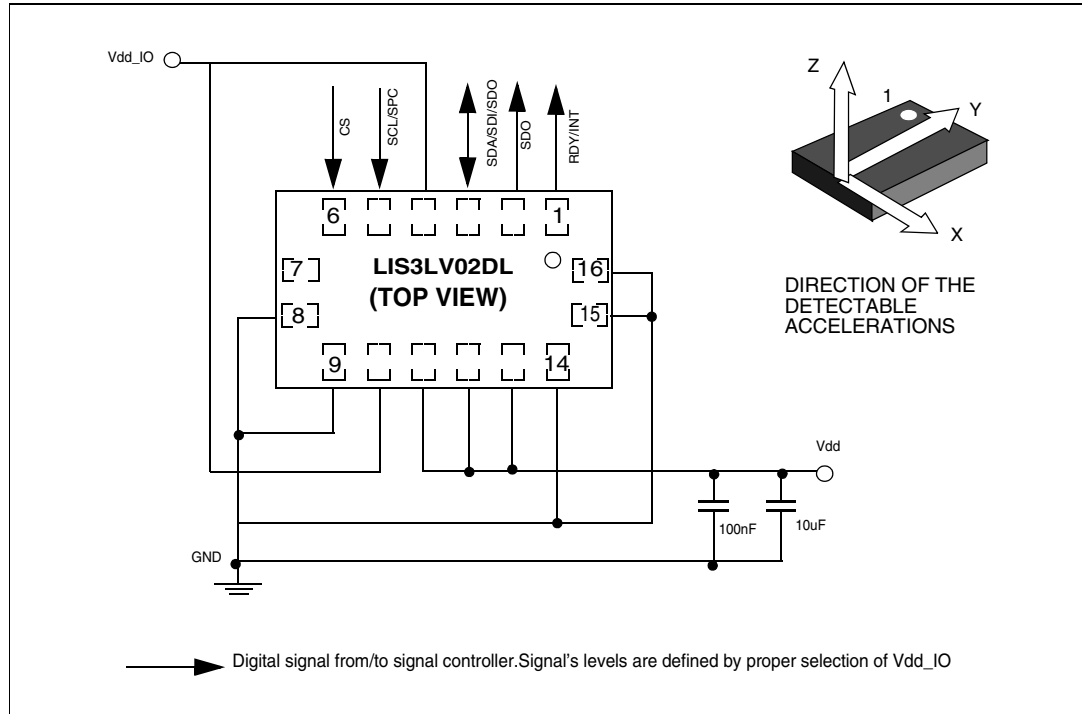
Vdd_IO

CS

SCL/SPC

SDA/SDI/SDO

SDO

RDY/INT

Z

1

Y

X

6

1

7

LIS3LV02DL

(TOP VIEW)

16

8

15

9

14

DIRECTION OF THE DETECTABLE ACCELERATIONS

Vdd

100nF

10uF

GND

Digital signal from/to signal controller.Signal's levels are defined by proper selection of Vdd_IO